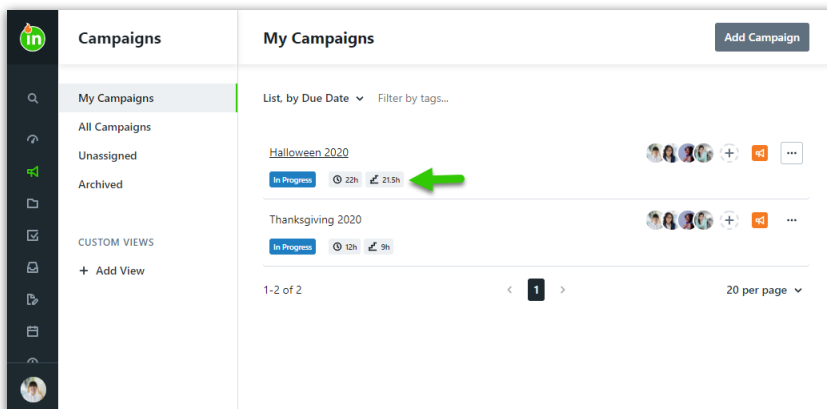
in

Campaigns

My Campaigns
All Campaigns
Unassigned
Archived

CUSTOM VIEWS
+ Add View

My Campaigns

Add Campaign

List, by Due Date
Filter by tags...

Halloween 2020
In Progress
22h
21.5h

Thanksgiving 2020
In Progress
12h
9h

1-2 of 2
1
20 per page